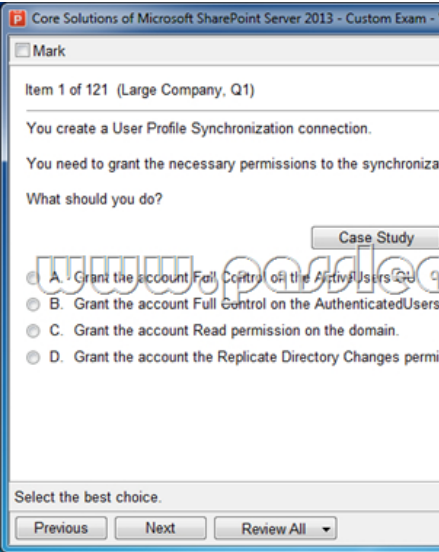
Core Solutions of Microsoft SharePoint Server 2013 - Custom Exam -

Mark

Item 1 of 121 (Large Company, Q1)

You create a User Profile Synchronization connection.

You need to grant the necessary permissions to the synchroniza

What should you do?

Case Study

www.passlea

A. Grant the account Full Control on the ActiveUsers OU

B. Grant the account Full Control on the AuthenticatedUsers

C. Grant the account Read permission on the domain.

D. Grant the account the Replicate Directory Changes permi

Select the best choice.

Previous Next Review All